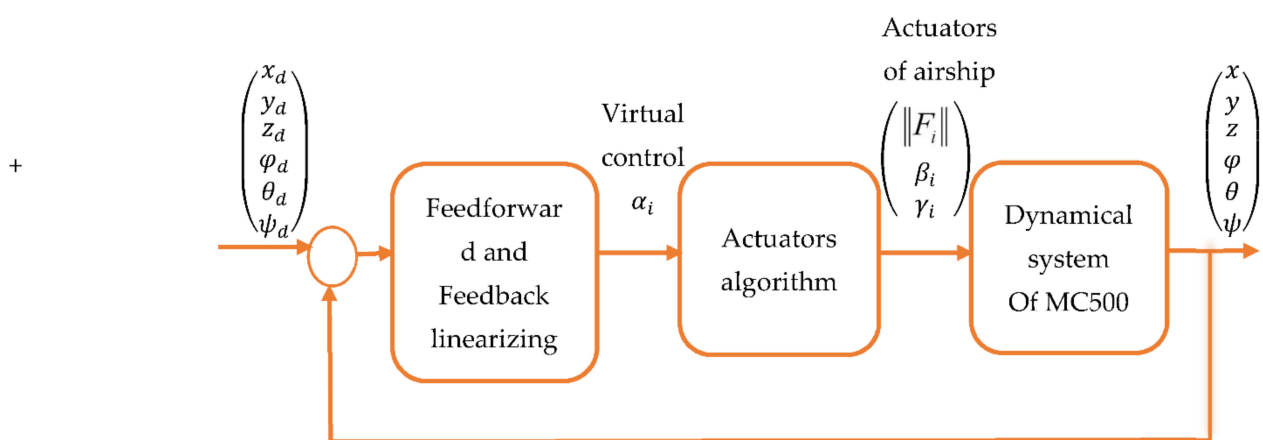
+

$\begin{pmatrix} x_d \\ y_d \\ z_d \\ \varphi_d \\ \theta_d \\ \psi_d \end{pmatrix}$

Feedforward and Feedback linearizing

Virtual control $\alpha_i$

Actuators algorithm

Actuators of airship

$\begin{pmatrix} \|F_i\| \\ \beta_i \\ \gamma_i \end{pmatrix}$

Dynamical system Of MC500

$\begin{pmatrix} x \\ y \\ z \\ \varphi \\ \theta \\ \psi \end{pmatrix}$